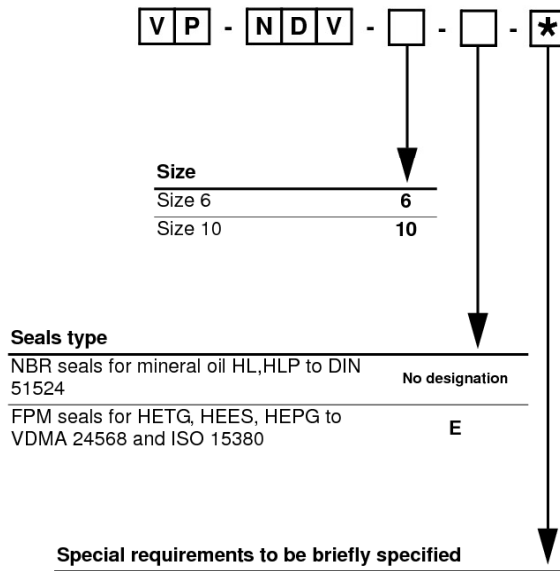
V P - N D V - - - *

| Size | |
|---|---|
| Size 6 | **6** |
| Size 10 | **10** |

| Seals type | |
|---|---|
| NBR seals for mineral oil HL,HLP to DIN 51524 | No designation |
| FPM seals for HETG, HEES, HEPG to VDMA 24568 and ISO 15380 | E |

**Special requirements to be briefly specified**